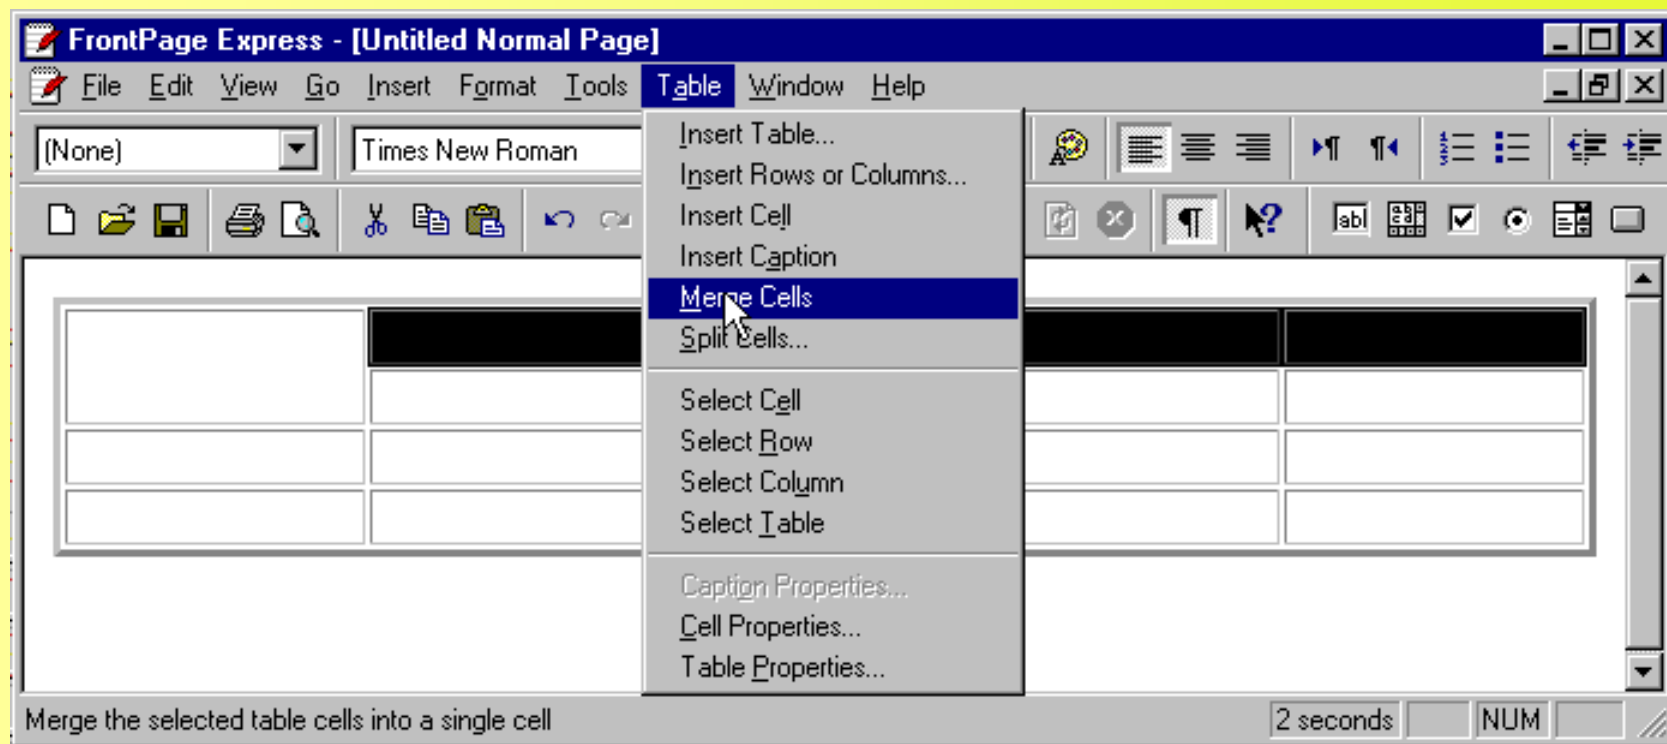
FrontPage Express - [Untitled Normal Page]

File Edit View Go Insert Format Tools Table Window Help

(None)

Times New Roman

Insert Table...
Insert Rows or Columns...
Insert Cell
Insert Caption
Merge Cells
Split Cells...

Select Cell
Select Row
Select Column
Select Table

Caption Properties...
Cell Properties...
Table Properties...

abl

Merge the selected table cells into a single cell

2 seconds

NUM